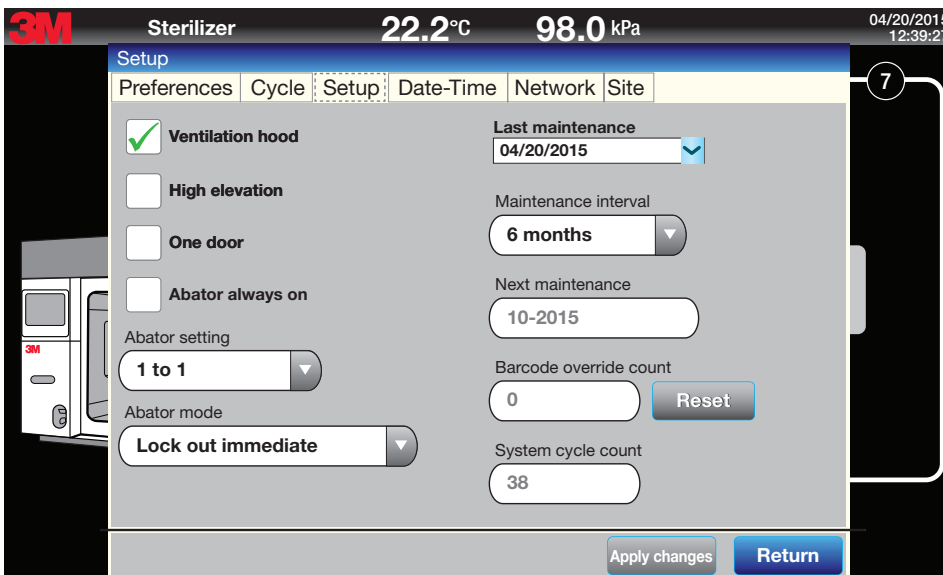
3M Sterilizer 22.2°C 98.0 kPa 04/20/2015 12:39:27

Setup

Preferences | Cycle | Setup | Date-Time | Network | Site

7

Ventilation hood

High elevation

One door

Abator always on

Abator setting
1 to 1

Abator mode
Lock out immediate

Last maintenance
04/20/2015

Maintenance interval
6 months

Next maintenance
10-2015

Barcode override count
0
Reset

System cycle count
38

3M

Apply changes
Return